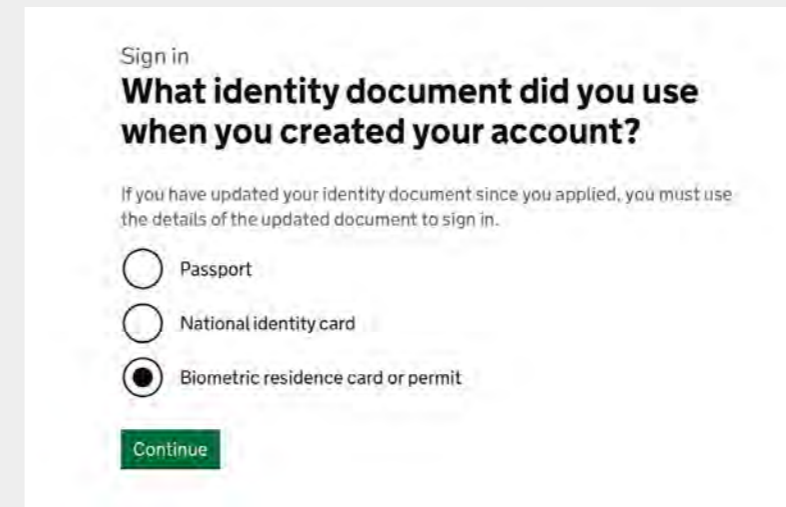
Sign in

What identity document did you use when you created your account?

If you have updated your identity document since you applied, you must use the details of the updated document to sign in.

Passport

National identity card

Biometric residence card or permit

Continue